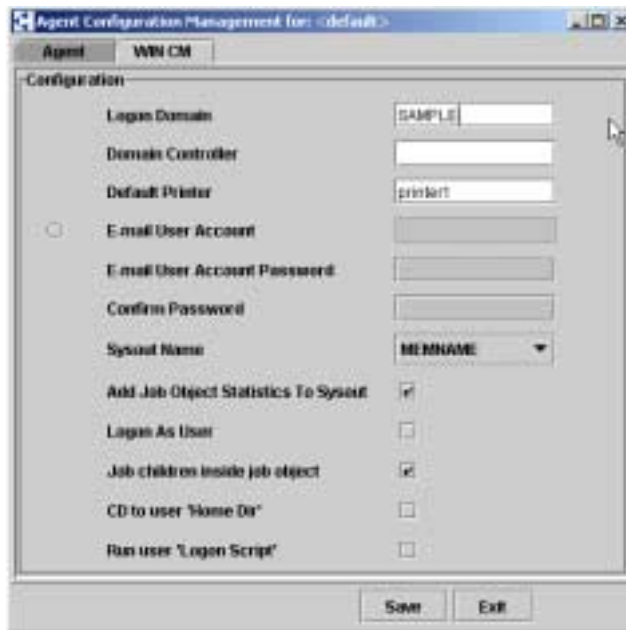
Agent Configuration Management for: <default>

Agent | WIN CM

Configuration

Logon Domain | SAMPLE

Domain Controller

Default Printer | printer1

E-mail User Account

E-mail User Account Password

Confirm Password

Sysout Name | MEMNAME

Add Job Object Statistics To Sysout

Logon As User

Job children inside job object

CD to user 'Home Dir'

Run user 'Logon Script'

Save | Exit